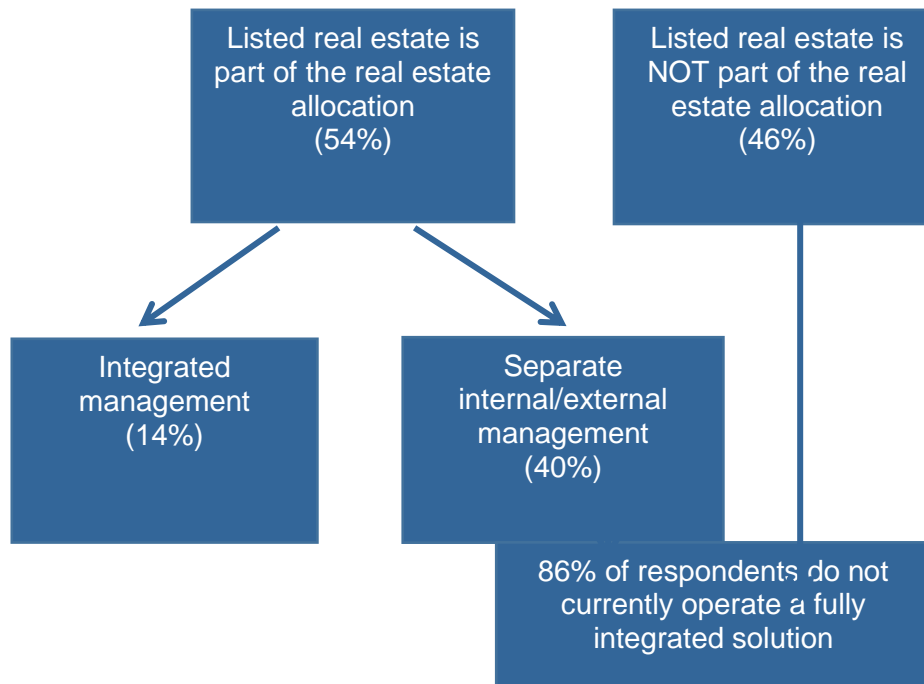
Listed real estate is part of the real estate allocation
(54%)

Listed real estate is NOT part of the real estate allocation
(46%)

Integrated management
(14%)

Separate internal/external management
(40%)

86% of respondents do not currently operate a fully integrated solution